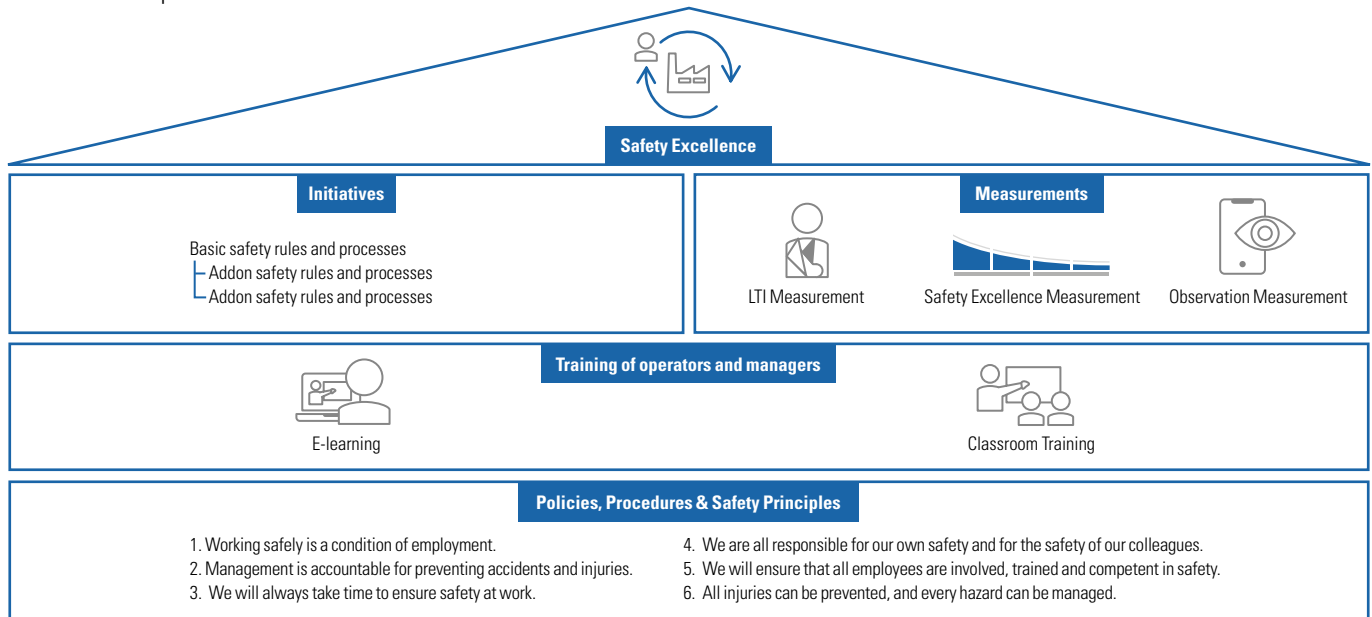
Safety Excellence

Initiatives

Basic safety rules and processes
Addon safety rules and processes
Addon safety rules and processes

Measurements

LTI Measurement

Safety Excellence Measurement

Observation Measurement

Training of operators and managers

E-learning

Classroom Training

Policies, Procedures & Safety Principles

1. Working safely is a condition of employment.
2. Management is accountable for preventing accidents and injuries.
3. We will always take time to ensure safety at work.

4. We are all responsible for our own safety and for the safety of our colleagues.
5. We will ensure that all employees are involved, trained and competent in safety.
6. All injuries can be prevented, and every hazard can be managed.